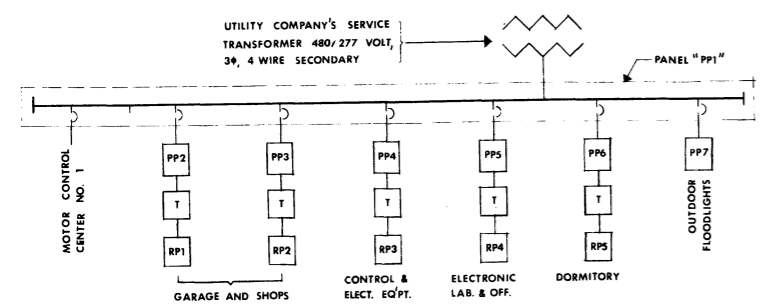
UTILITY COMPANY'S SERVICE TRANSFORMER 480/277 VOLT, 3Φ, 4 WIRE SECONDARY

PANEL "PP1"

MOTOR CONTROL CENTER NO. 1

PP2

T

RP1

PP3

T

RP2

GARAGE AND SHOPS

PP4

T

RP3

CONTROL & ELECT. EQ'PT.

PP5

T

RP4

ELECTRONIC LAB. & OFF.

PP6

T

RP5

DORMITORY

PP7

OUTDOOR FLOODLIGHTS